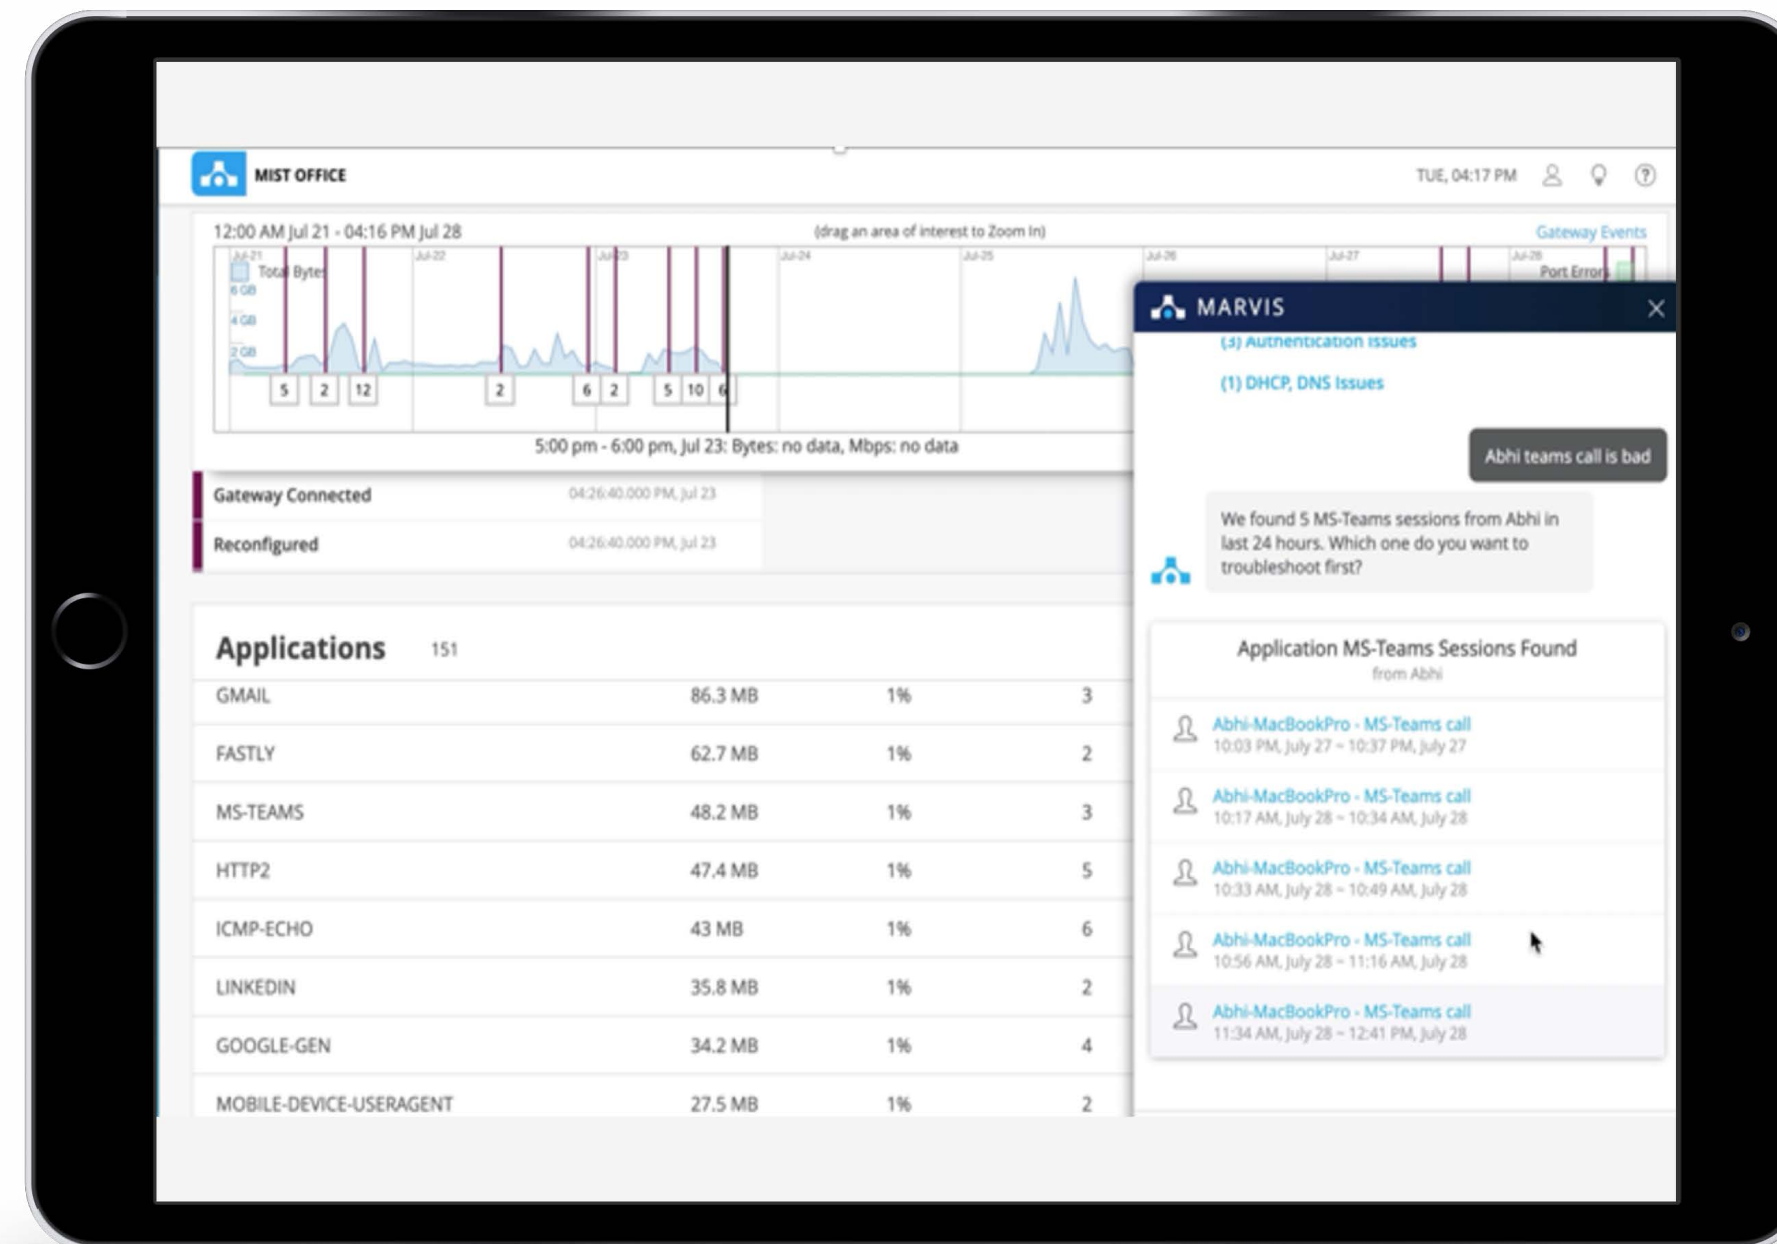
MIST OFFICE

TUE, 04:17 PM

12:00 AM Jul 21 - 04:16 PM Jul 28

(drag an area of interest to Zoom In)

Gateway Events

Jul 21 Jul 22 Jul 23 Jul 24 Jul 25 Jul 26 Jul 27 Jul 28

Total Bytes

6 GB

4 GB

2 GB

Port Errors

5 2 12 2 6 2 5 10 6

5:00 pm - 6:00 pm, Jul 23: Bytes: no data, Mbps: no data

Gateway Connected 04:26:40.000 PM, Jul 23

Reconfigured 04:26:40.000 PM, Jul 23

Applications 151

| | | | |
|---|---|---|---|
| GMAIL | 86.3 MB | 1% | 3 |
| FASTLY | 62.7 MB | 1% | 2 |
| MS-TEAMS | 48.2 MB | 1% | 3 |
| HTTP2 | 47.4 MB | 1% | 5 |
| ICMP-ECHO | 43 MB | 1% | 6 |
| LINKEDIN | 35.8 MB | 1% | 2 |
| GOOGLE-GEN | 34.2 MB | 1% | 4 |
| MOBILE-DEVICE-USERAGENT | 27.5 MB | 1% | 2 |

MARVIS

(3) Authentication Issues

(1) DHCP, DNS Issues

Abhi teams call is bad

We found 5 MS-Teams sessions from Abhi in last 24 hours. Which one do you want to troubleshoot first?

Application MS-Teams Sessions Found
from Abhi

Abhi-MacBookPro - MS-Teams call
10:03 PM, July 27 ~ 10:37 PM, July 27

Abhi-MacBookPro - MS-Teams call
10:17 AM, July 28 ~ 10:34 AM, July 28

Abhi-MacBookPro - MS-Teams call
10:33 AM, July 28 ~ 10:49 AM, July 28

Abhi-MacBookPro - MS-Teams call
10:56 AM, July 28 ~ 11:16 AM, July 28

Abhi-MacBookPro - MS-Teams call
11:34 AM, July 28 ~ 12:41 PM, July 28